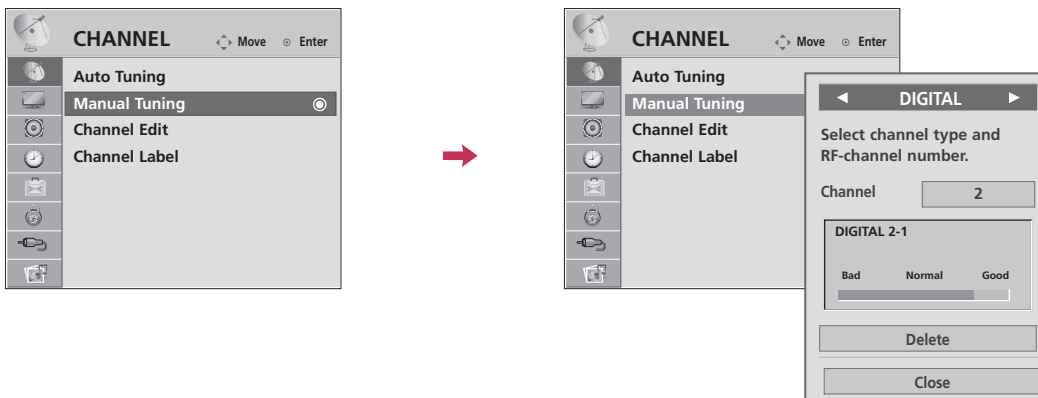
CHANNEL Move Enter

Auto Tuning
Manual Tuning
Channel Edit
Channel Label

CHANNEL Move Enter

Auto Tuning
Manual Tuning
Channel Edit
Channel Label

◄ DIGITAL ►

Select channel type and RF-channel number.

Channel 2

DIGITAL 2-1

Bad Normal Good

Delete

Close